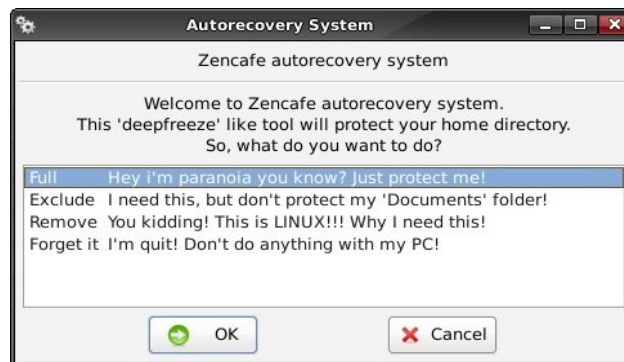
Autorecovery System

Zencafe autorecovery system

Welcome to Zencafe autorecovery system.
This 'deepfreeze' like tool will protect your home directory.
So, what do you want to do?

| | |
|---|---|
| Full | Hey i'm paranoia you know? Just protect me! |
| Exclude | I need this, but don't protect my 'Documents' folder! |
| Remove | You kidding! This is LINUX!!! Why I need this! |
| Forget it | I'm quit! Don't do anything with my PC! |

OK

Cancel